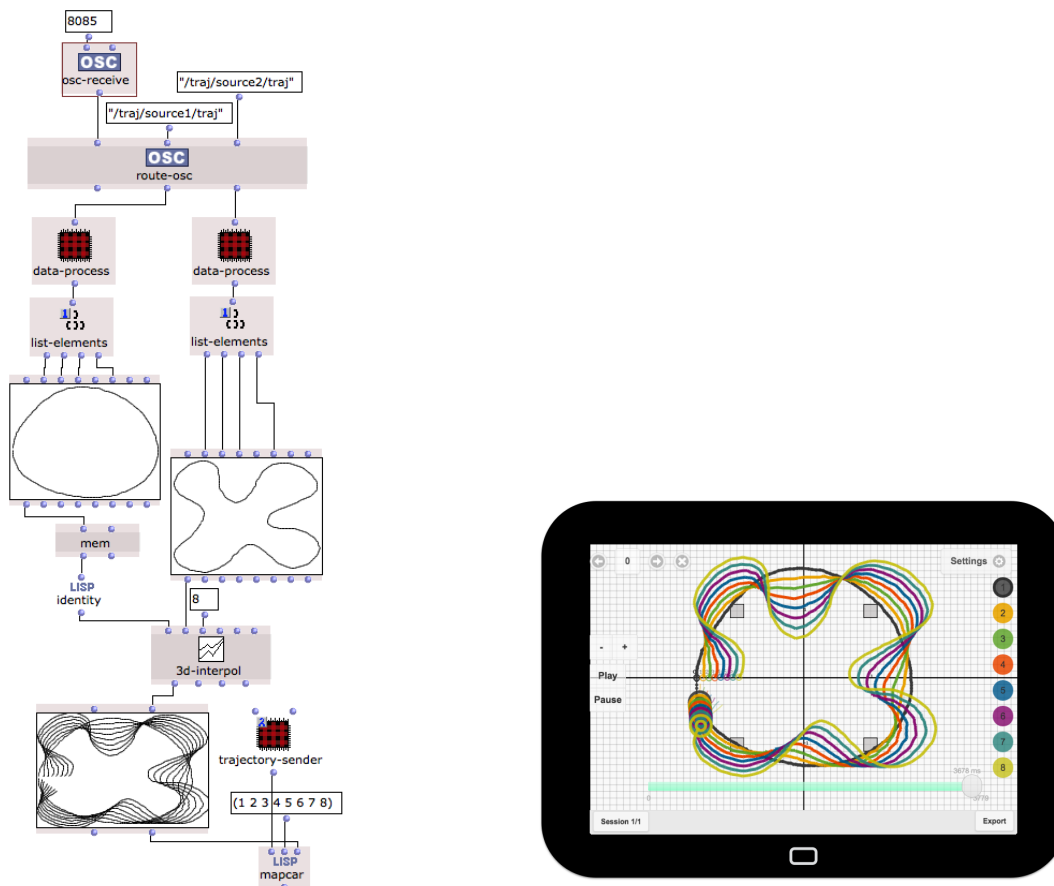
8085
OSC
osc-receive
"/traj/source2/traj"
"/traj/source1/traj"
OSC
route-osc
data-process
data-process
1
list-elements
1
list-elements
mem
LISP
identity
8
3d-interpol
2
trajectory-sender
(1 2 3 4 5 6 7 8)
LISP
mapcar

0
Settings
1
2
3
4
5
6
7
8
-
+
Play
Pause
3678 ms
0
Session 1/1
Export